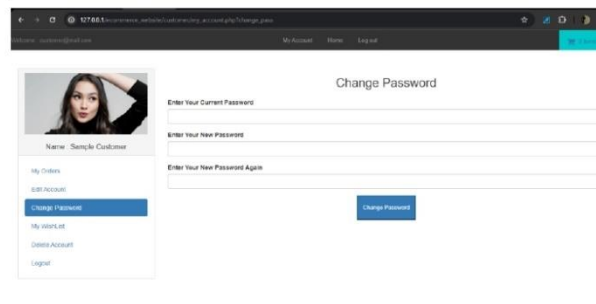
127.0.0.1/ecommerce_website/customer/my_account.php?change_pass

Welcome: customer@mail.com

My Account

Home

Logout

Name : Sample Customer

My Orders

Edit Account

Change Password

My WishList

Delete Account

Logout

Change Password

Enter Your Current Password

Enter Your New Password

Enter Your New Password Again

Change Password